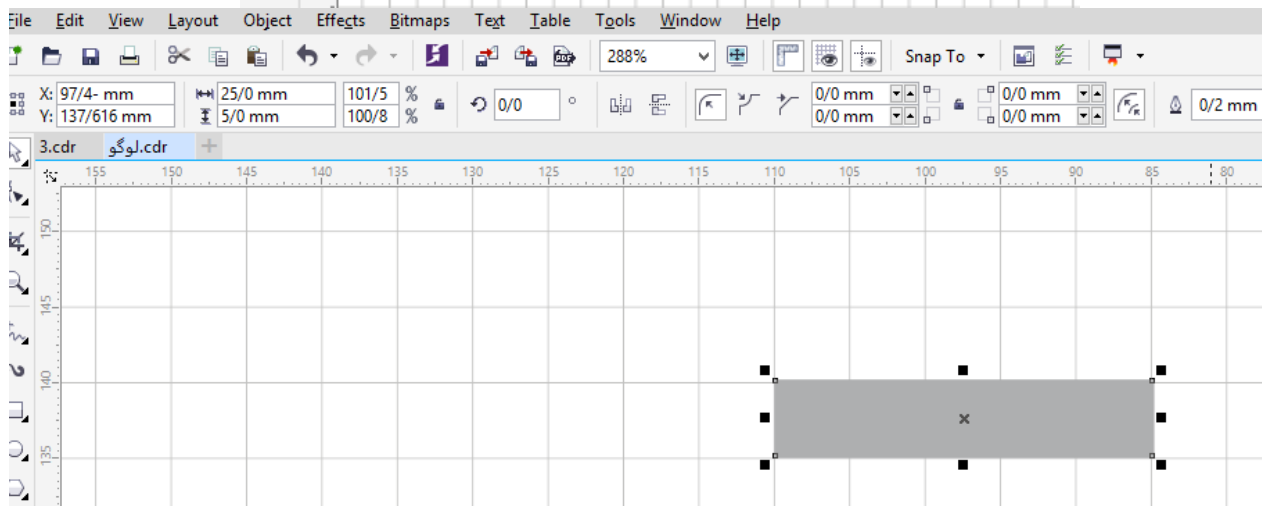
File Edit View Layout Object Effects Bitmaps Text Table Tools Window Help

288%

Snap To

X: 97/4- mm
Y: 137/616 mm

25/0 mm
5/0 mm

101/5 %
100/8 %

0/0 °

0/0 mm
0/0 mm

0/0 mm
0/0 mm

0/2 mm

3.cdr
لوگو.cdr

155 150 145 140 135 130 125 120 115 110 105 100 95 90 85 80

150
145
140
135